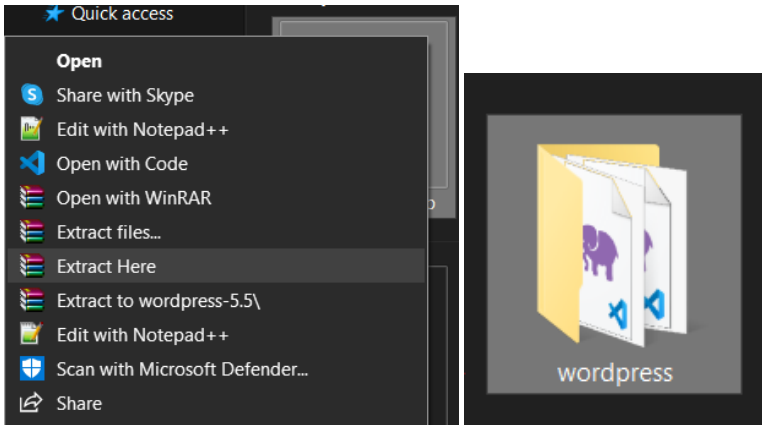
Quick access

Open
Share with Skype
Edit with Notepad++
Open with Code
Open with WinRAR
Extract files...
Extract Here
Extract to wordpress-5.5\
Edit with Notepad++
Scan with Microsoft Defender...
Share

wordpress